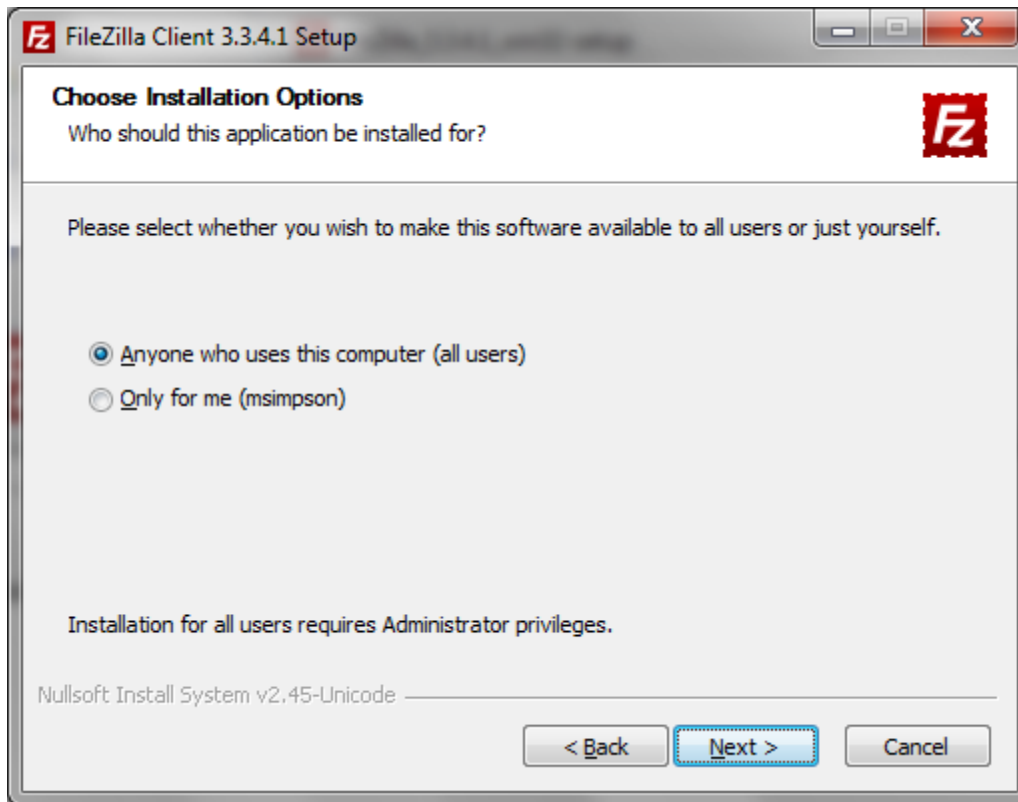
FileZilla Client 3.3.4.1 Setup

Choose Installation Options
Who should this application be installed for?

Please select whether you wish to make this software available to all users or just yourself.

Anyone who uses this computer (all users)
Only for me (msimpson)

Installation for all users requires Administrator privileges.

Nullsoft Install System v2.45-Unicode

< Back
Next >
Cancel